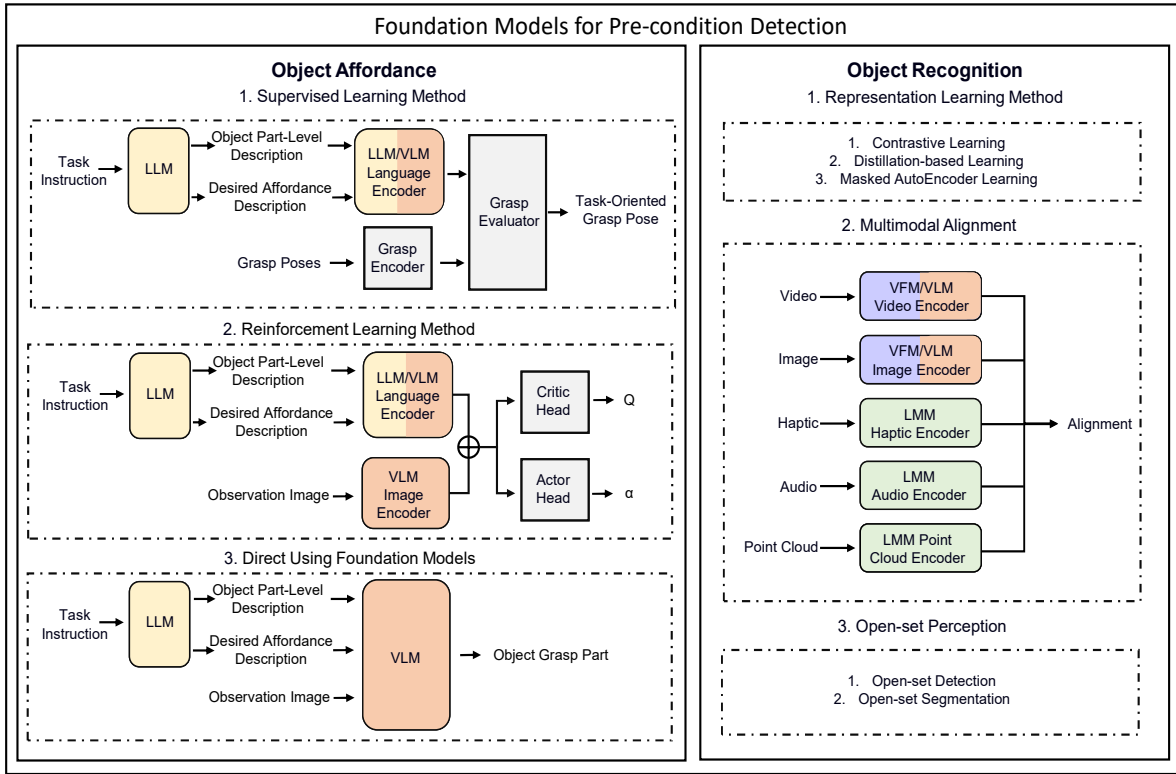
Foundation Models for Pre-condition Detection

Object Affordance

1. Supervised Learning Method

Task Instruction

LLM

Object Part-Level Description

Desired Affordance Description

LLM/VLM Language Encoder

Grasp Poses

Grasp Encoder

Grasp Evaluator

Task-Oriented Grasp Pose

2. Reinforcement Learning Method

Task Instruction

LLM

Object Part-Level Description

Desired Affordance Description

LLM/VLM Language Encoder

Observation Image

VLM Image Encoder

Critic Head

Q

Actor Head

α

3. Direct Using Foundation Models

Task Instruction

LLM

Object Part-Level Description

Desired Affordance Description

Observation Image

VLM

Object Grasp Part

Object Recognition

1. Representation Learning Method

1. Contrastive Learning
2. Distillation-based Learning
3. Masked AutoEncoder Learning

2. Multimodal Alignment

Video

VFM/VLM Video Encoder

Image

VFM/VLM Image Encoder

Haptic

LMM Haptic Encoder

Audio

LMM Audio Encoder

Point Cloud

LMM Point Cloud Encoder

Alignment

3. Open-set Perception

1. Open-set Detection
2. Open-set Segmentation